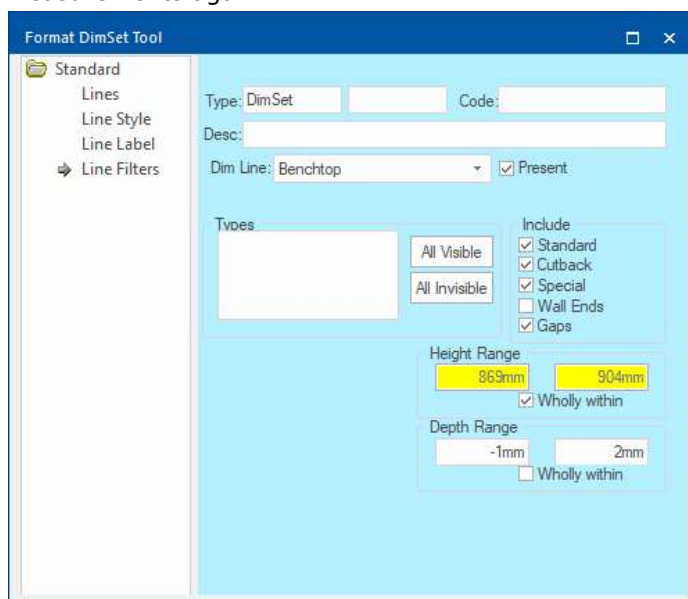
Format DimSet Tool

Standard
Lines
Line Style
Line Label
Line Filters

Type: DimSet
Code:
Desc:
Dim Line: Benchtop
Present

Types
All Visible
All Invisible

Include
Standard
Cutback
Special
Wall Ends
Gaps

Height Range
869mm
904mm
Wholly within

Depth Range
-1mm
2mm
Wholly within